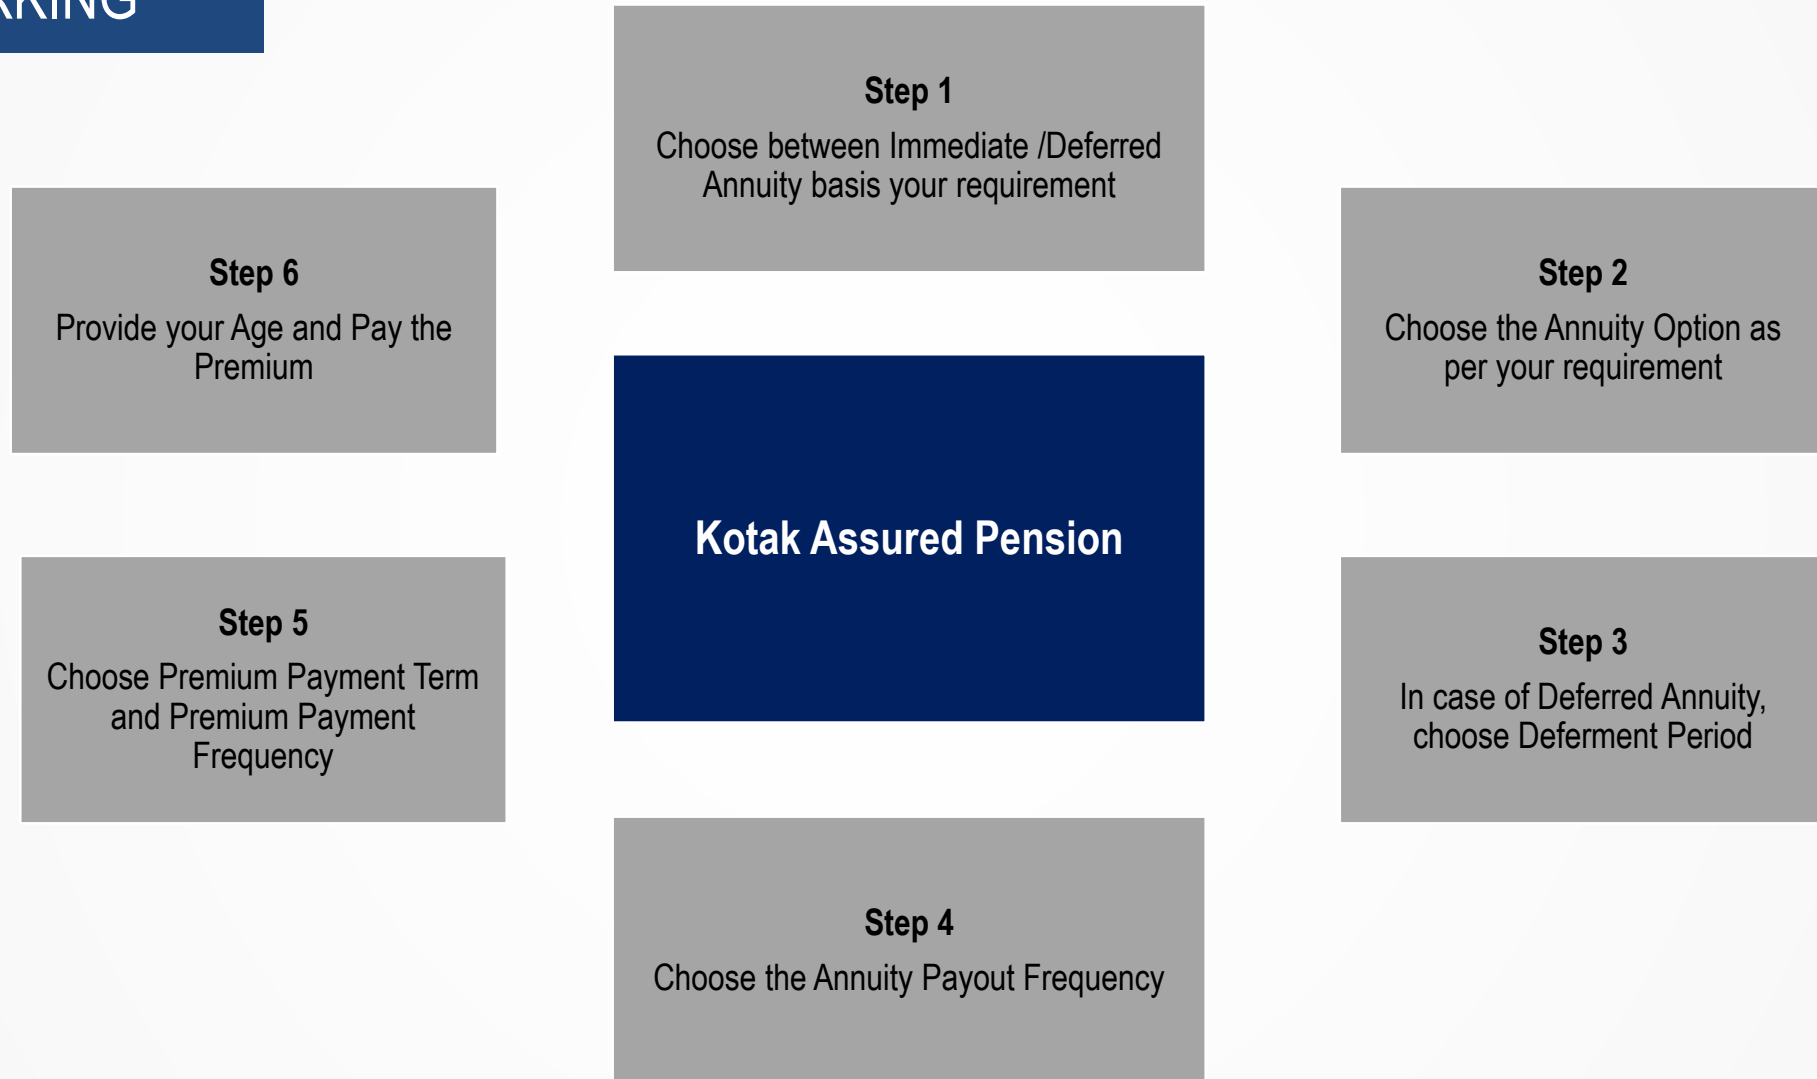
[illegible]KING

Step 1
Choose between Immediate /Deferred Annuity basis your requirement

Step 6
Provide your Age and Pay the Premium

Step 2
Choose the Annuity Option as per your requirement

Kotak Assured Pension

Step 5
Choose Premium Payment Term and Premium Payment Frequency

Step 3
In case of Deferred Annuity, choose Deferment Period

Step 4
Choose the Annuity Payout Frequency